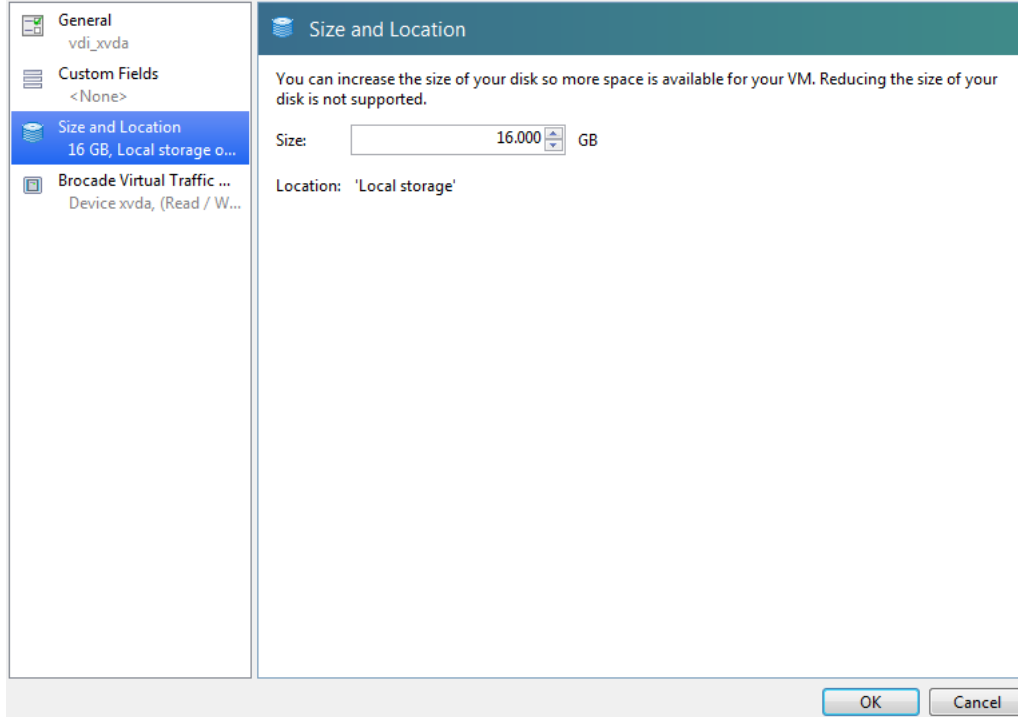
General
vdi_xvda

Custom Fields
<None>

Size and Location
16 GB, Local storage o...

Brocade Virtual Traffic ...
Device xvda, (Read / W...

Size and Location

You can increase the size of your disk so more space is available for your VM. Reducing the size of your disk is not supported.

Size: 16.000 GB

Location: 'Local storage'

OK

Cancel